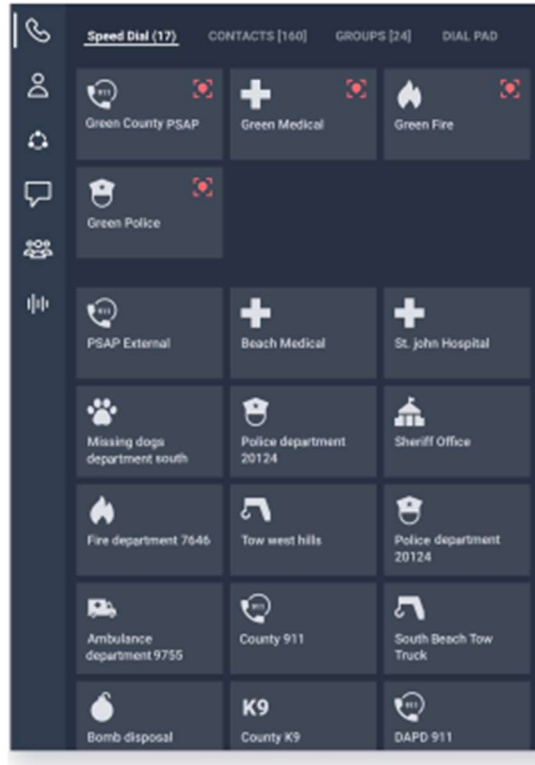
Speed Dial (17) CONTACTS [160] GROUPS [24] DIAL PAD

Green County PSAP

Green Medical

Green Fire

Green Police

PSAP External

Beach Medical

St. john Hospital

Missing dogs department south

Police department 20124

Sheriff Office

Fire department 7646

Tow west hills

Police department 20124

Ambulance department 9755

County 911

South Beach Tow Truck

Bomb disposal

K9
County K9

DAPD 911